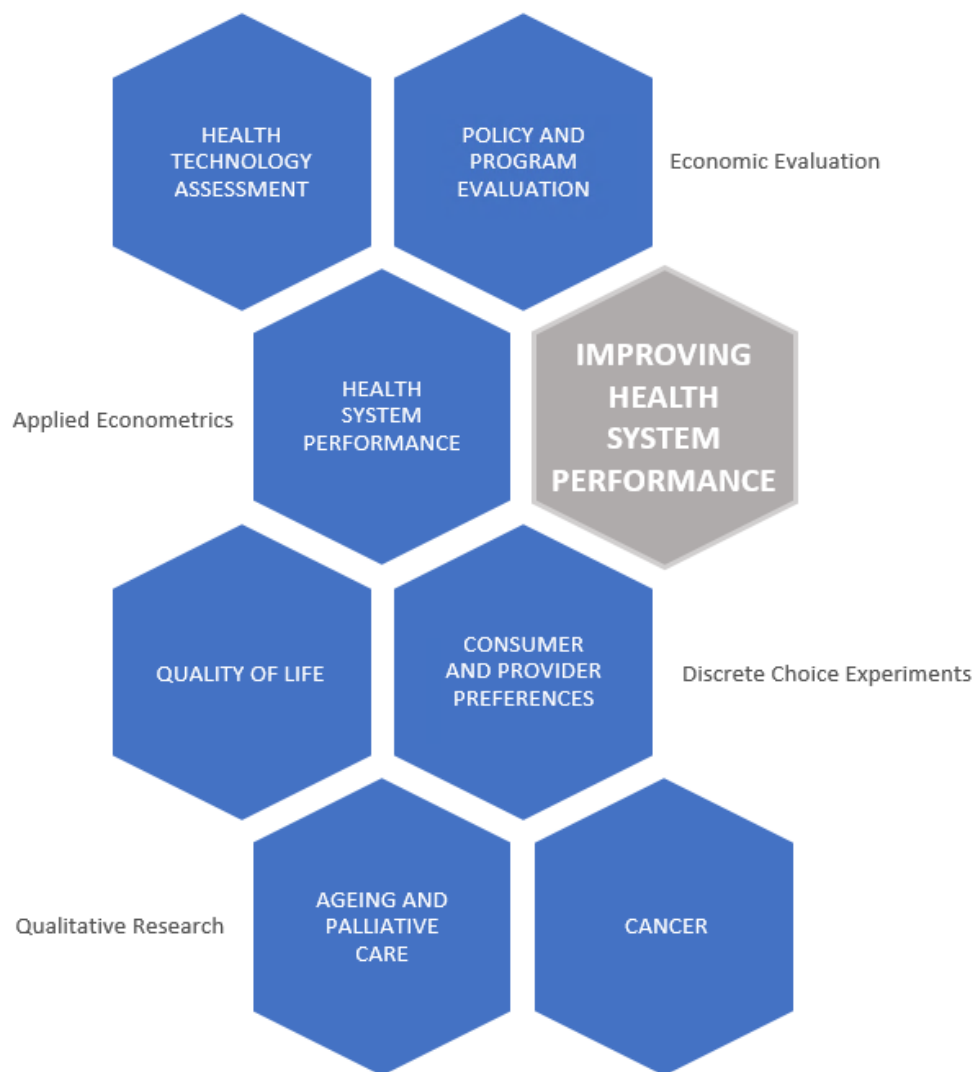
HEALTH TECHNOLOGY ASSESSMENT

POLICY AND PROGRAM EVALUATION

Economic Evaluation

Applied Econometrics

HEALTH SYSTEM PERFORMANCE

IMPROVING HEALTH SYSTEM PERFORMANCE

QUALITY OF LIFE

CONSUMER AND PROVIDER PREFERENCES

Discrete Choice Experiments

Qualitative Research

AGEING AND PALLIATIVE CARE

CANCER